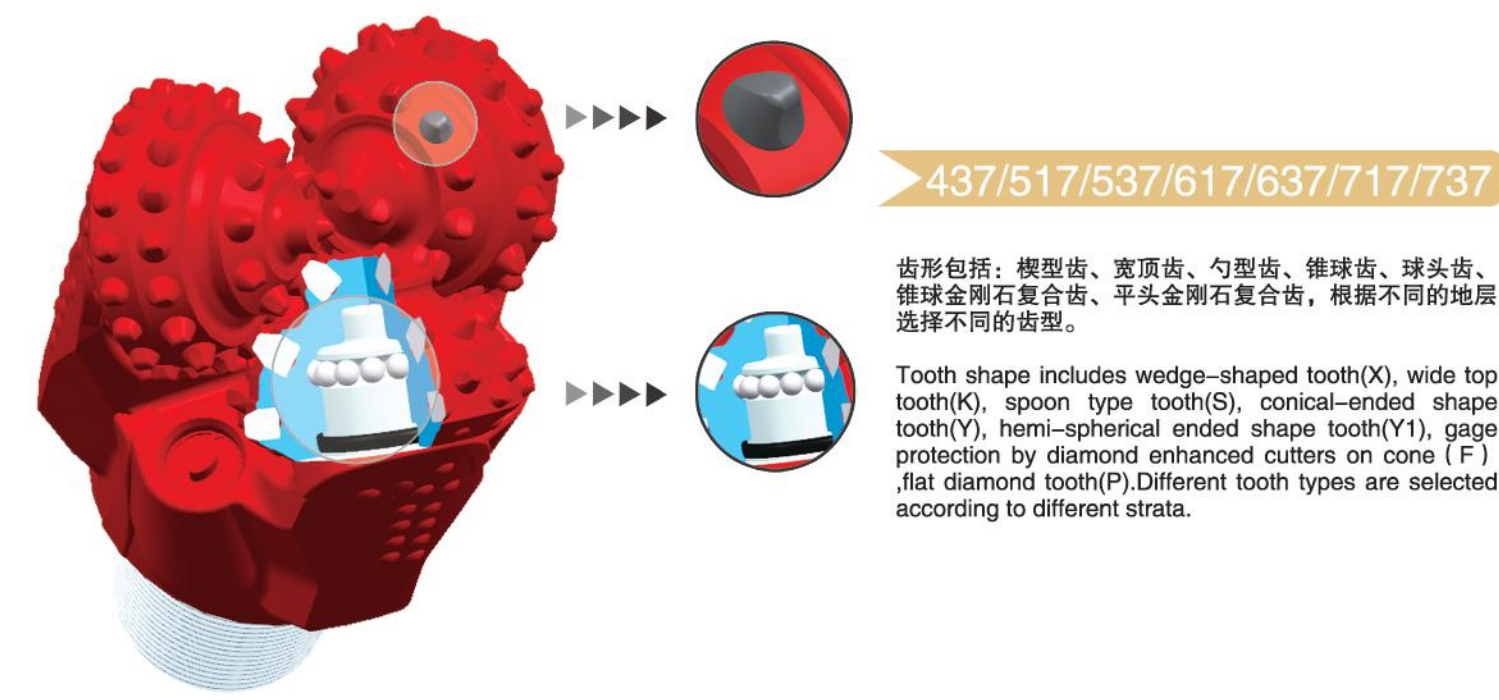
437/517/537/617/637/717/737

齿形包括：楔型齿、宽顶齿、勺型齿、锥球齿、球头齿、锥球金刚石复合齿、平头金刚石复合齿，根据不同的地层选择不同的齿型。

Tooth shape includes wedge-shaped tooth(X), wide top tooth(K), spoon type tooth(S), conical-ended shape tooth(Y), hemi-spherical ended shape tooth(Y1), gage protection by diamond enhanced cutters on cone ( F ) ,flat diamond tooth(P).Different tooth types are selected according to different strata.